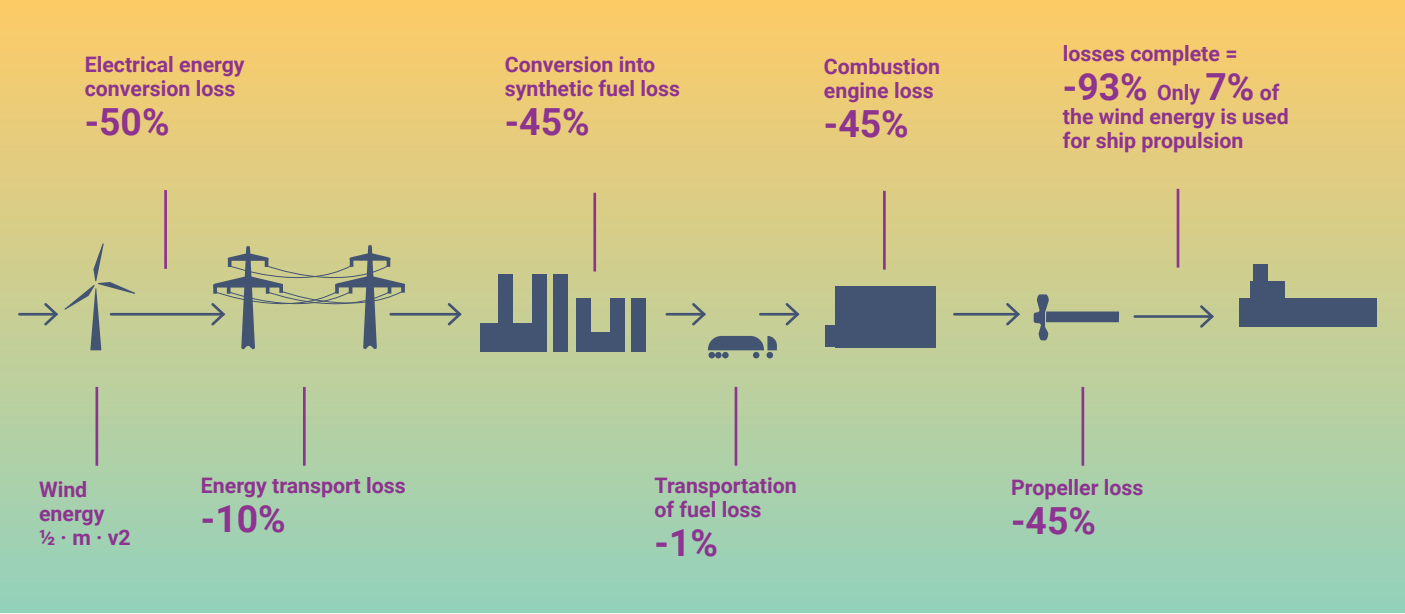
Electrical energy conversion loss
-50%

Conversion into synthetic fuel loss
-45%

Combustion engine loss
-45%

losses complete =
-93% Only 7% of the wind energy is used for ship propulsion

Wind energy
½ · m · v2

Energy transport loss
-10%

Transportation of fuel loss
-1%

Propeller loss
-45%